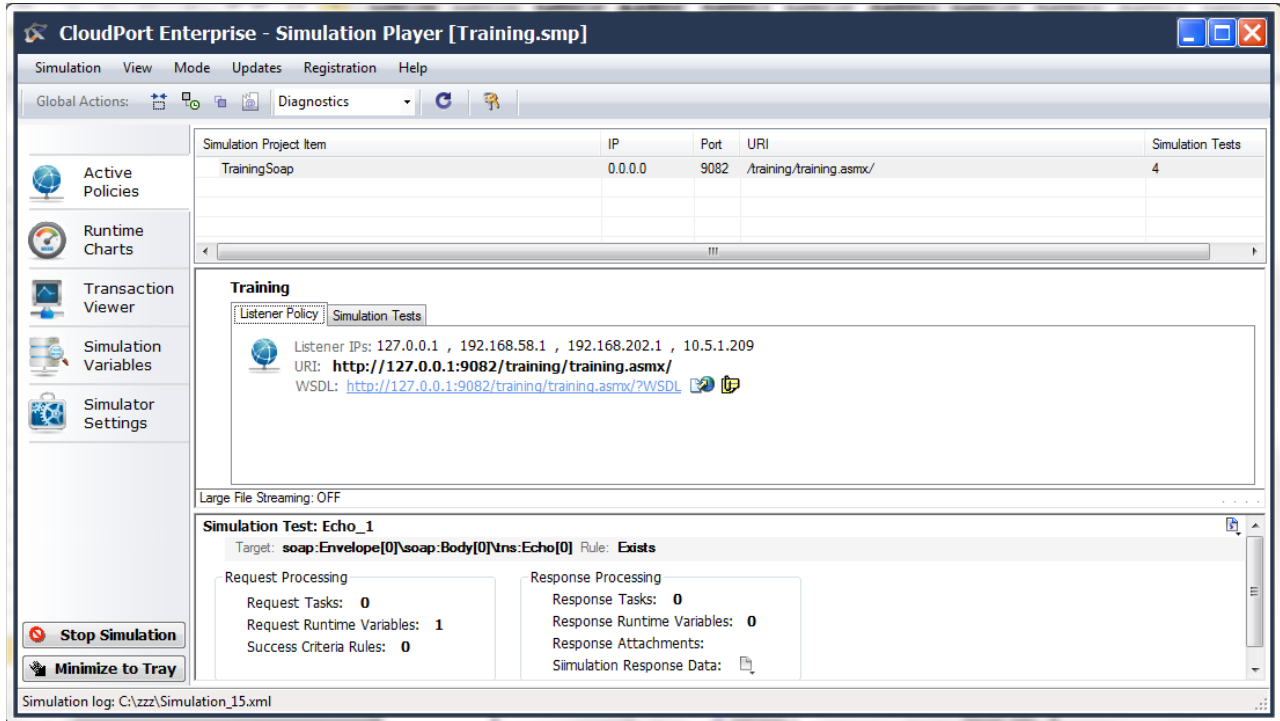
CloudPort Enterprise - Simulation Player [Training.smp]

Simulation View Mode Updates Registration Help

Global Actions: Diagnostics

| Simulation Project Item | IP | Port | URI | Simulation Tests |
|---|---|---|---|---|
| TrainingSoap | 0.0.0.0 | 9082 | /training/training.asmx/ | 4 |

Active Policies

Runtime Charts

Transaction Viewer

Simulation Variables

Simulator Settings

Training

Listener Policy Simulation Tests

Listener IPs: 127.0.0.1 , 192.168.58.1 , 192.168.202.1 , 10.5.1.209
URI: http://127.0.0.1:9082/training/training.asmx/
WSDL: http://127.0.0.1:9082/training/training.asmx/?WSDL

Large File Streaming: OFF

Simulation Test: Echo_1
Target: soap:Envelope[0]\soap:Body[0]\tns:Echo[0] Rule: Exists

Request Processing
Request Tasks: 0
Request Runtime Variables: 1
Success Criteria Rules: 0

Response Processing
Response Tasks: 0
Response Runtime Variables: 0
Response Attachments:
Siimulation Response Data:

Stop Simulation

Minimize to Tray

Simulation log: C:\zzz\Simulation_15.xml